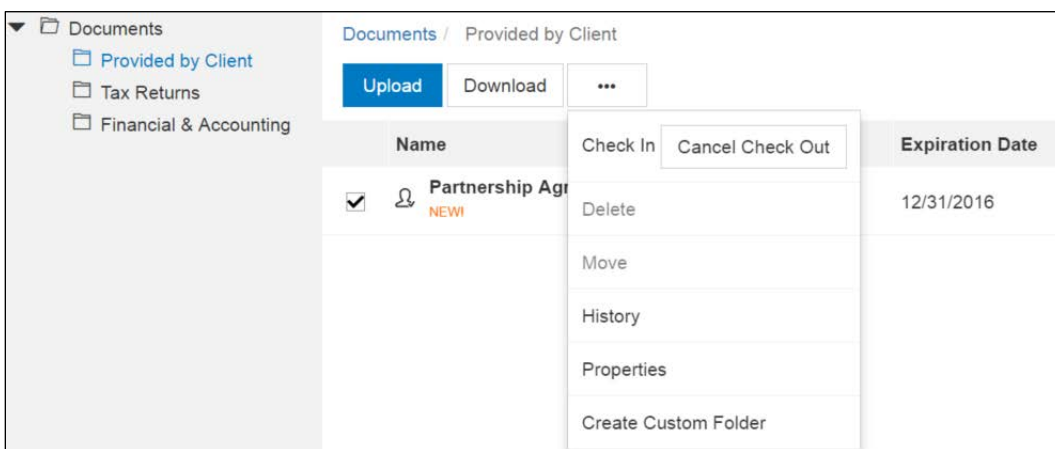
Documents
Provided by Client
Tax Returns
Financial & Accounting

Documents / Provided by Client

Upload Download •••

Name

Partnership Agr
NEW!

Check In
Cancel Check Out
Delete
Move
History
Properties
Create Custom Folder

Expiration Date
12/31/2016